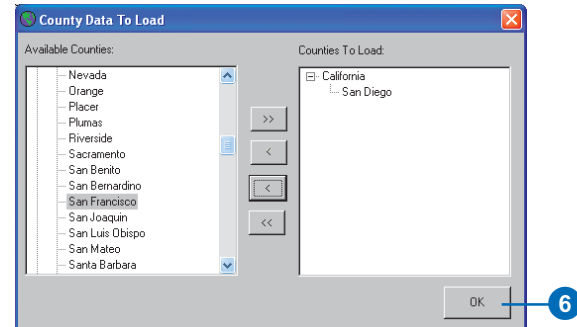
County Data To Load

Available Counties:

Nevada
Orange
Placer
Plumas
Riverside
Sacramento
San Benito
San Bernardino
San Francisco
San Joaquin
San Luis Obispo
San Mateo
Santa Barbara

>>
<
<
<<

Counties To Load:

California
San Diego

OK

6